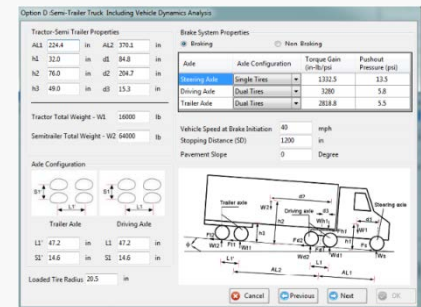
Option D:Semi-Trailer Truck Including Vehicle Dynamics Analysis

Tractor-Semi Trailer Properties

| AL1 | 224.4 | in | AL2 | 370.1 | in |
|---|---|---|---|---|---|
| h1 | 32.0 | in | d1 | 84.8 | in |
| h2 | 76.0 | in | d2 | 204.7 | in |
| h3 | 49.0 | in | d3 | 15.3 | in |

Tractor Total Weight - W1 16000 lb

Semitrailer Total Weight - W2 64000 lb

Axle Configuration

S1 L1

Trailer Axle

Driving Axle

L1' 47.2 in L1 47.2 in

S1' 14.6 in S1 14.6 in

Loaded Tire Radius 20.5 in

Brake System Properties

Braking Non Braking

| Axle | Axle Configuration | Torque Gain (in-lb/psi) | Pushout Pressure (psi) |
|---|---|---|---|
| Steering Axle | Single Tires | 1332.5 | 13.5 |
| Driving Axle | Dual Tires | 3280 | 5.8 |
| Trailer Axle | Dual Tires | 2818.8 | 5.5 |

Vehicle Speed at Brake Initiation 40 mph

Stopping Distance (SD) 1200 in

Pavement Slope 0 Degree

Trailer axle W2 d3 d2 Driving axle d1 Steering axle W1 h3 h2 h1 Wt2 Ft2 Fd1 Wd1 Fd2 Wd2 Wd1 Fs1 Ws L1' L1 AL2 AL1

Cancel Previous Next OK